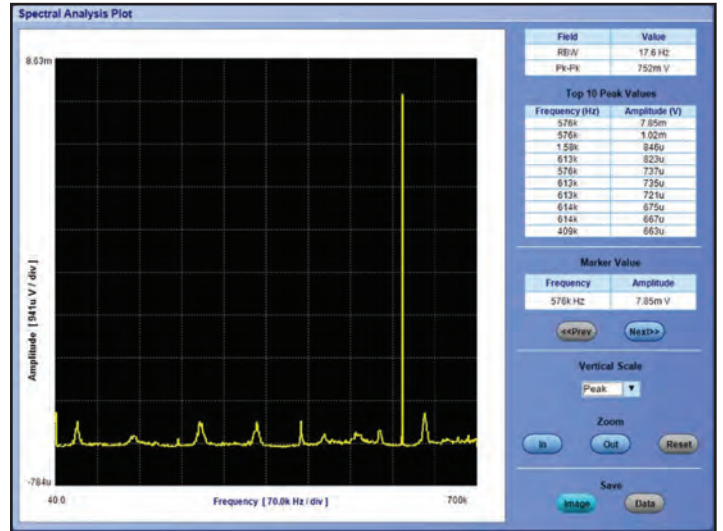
Spectral Analysis Plot

8.63m

-784u

Amplitude [ 941u V / div ]

40.0

Frequency [ 70.0k Hz / div ]

700k

| Field | Value |
|---|---|
| RBW | 17.6 Hz |
| Pk-Pk | 752m V |

Top 10 Peak Values

| Frequency (Hz) | Amplitude (V) |
|---|---|
| 576k | 7.85m |
| 576k | 1.02m |
| 1.58k | 846u |
| 613k | 823u |
| 576k | 737u |
| 613k | 735u |
| 613k | 721u |
| 614k | 675u |
| 614k | 667u |
| 409k | 663u |

Marker Value

| Frequency | Amplitude |
|---|---|
| 576k Hz | 7.85m V |

<<Prev
Next>>

Vertical Scale

Peak

Zoom

In
Out
Reset

Save

Image
Data